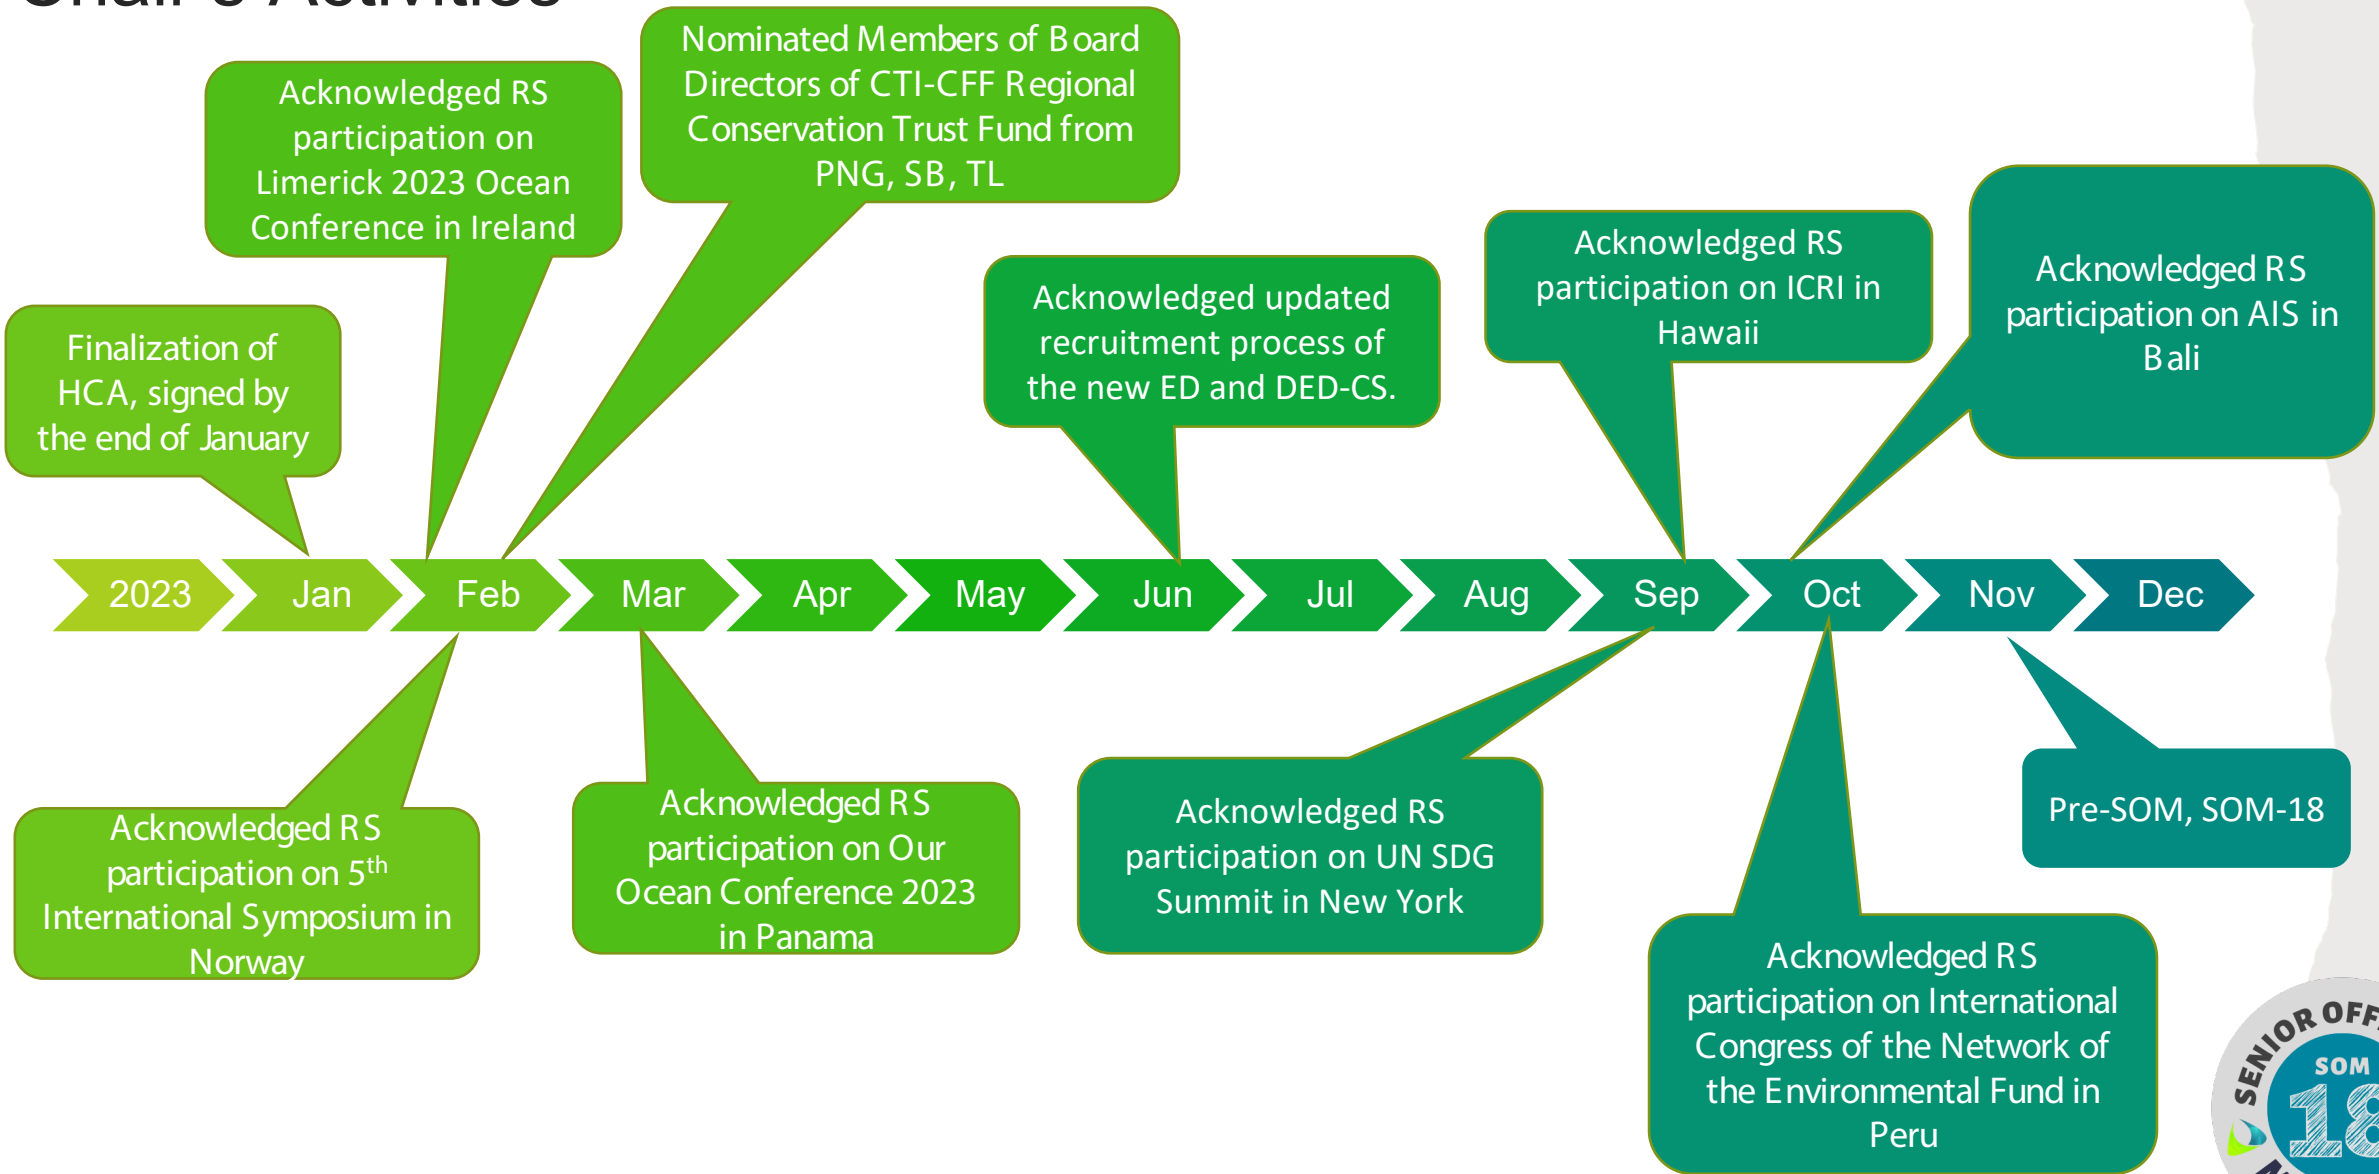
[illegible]

Nominated Members of Board Directors of CTI-CFF Regional Conservation Trust Fund from PNG, SB, TL

Acknowledged RS participation on Limerick 2023 Ocean Conference in Ireland

Finalization of HCA, signed by the end of January

Acknowledged updated recruitment process of the new ED and DED-CS.

Acknowledged RS participation on ICRI in Hawaii

Acknowledged RS participation on AIS in Bali

2023 Jan Feb Mar Apr May Jun Jul Aug Sep Oct Nov Dec

Acknowledged RS participation on 5$^{th}$ International Symposium in Norway

Acknowledged RS participation on Our Ocean Conference 2023 in Panama

Acknowledged RS participation on UN SDG Summit in New York

Pre-SOM, SOM-18

Acknowledged RS participation on International Congress of the Network of the Environmental Fund in Peru

SENIOR OFF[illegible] SOM 18